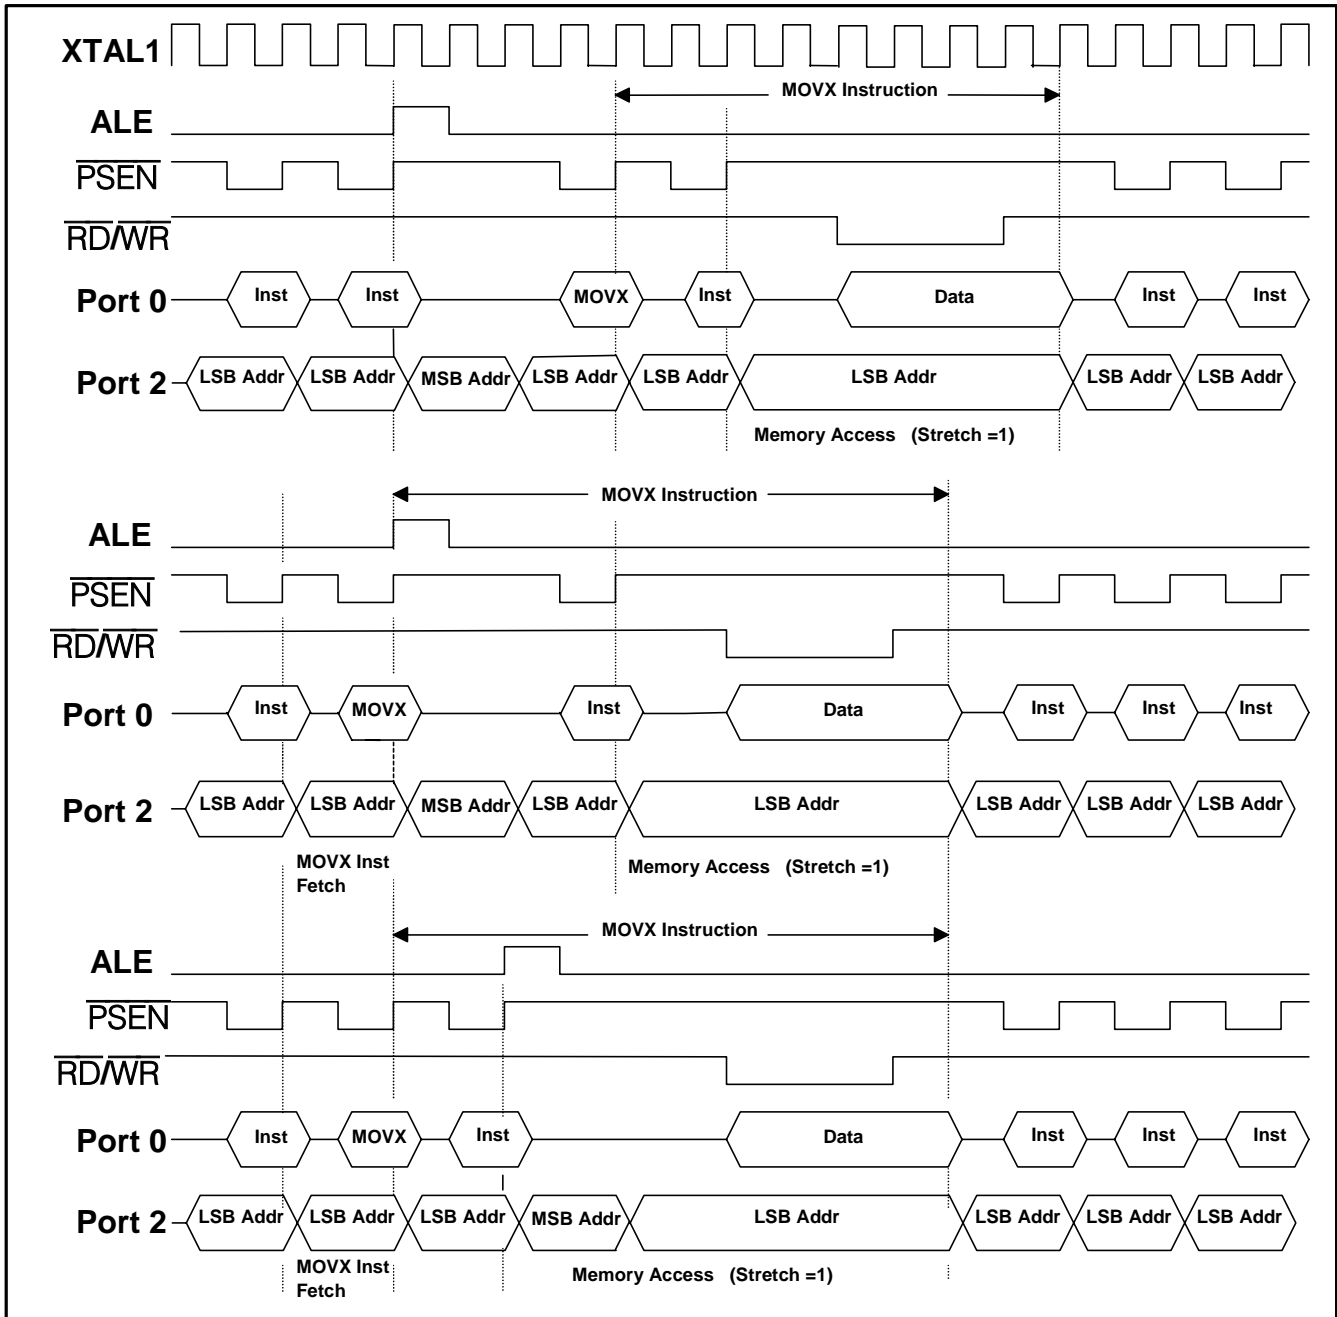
XTAL1

MOVX Instruction

ALE

$\overline{PSEN}$

$\overline{RD}/\overline{WR}$

Port 0 Inst Inst MOVX Inst Data Inst Inst

Port 2 LSB Addr LSB Addr MSB Addr LSB Addr LSB Addr LSB Addr LSB Addr LSB Addr

Memory Access (Stretch =1)

MOVX Instruction

ALE

$\overline{PSEN}$

$\overline{RD}/\overline{WR}$

Port 0 Inst MOVX Inst Data Inst Inst Inst

Port 2 LSB Addr LSB Addr MSB Addr LSB Addr LSB Addr LSB Addr LSB Addr LSB Addr

MOVX Inst Fetch

Memory Access (Stretch =1)

MOVX Instruction

ALE

$\overline{PSEN}$

$\overline{RD}/\overline{WR}$

Port 0 Inst MOVX Inst Data Inst Inst Inst

Port 2 LSB Addr LSB Addr LSB Addr MSB Addr LSB Addr LSB Addr LSB Addr LSB Addr

MOVX Inst Fetch

Memory Access (Stretch =1)